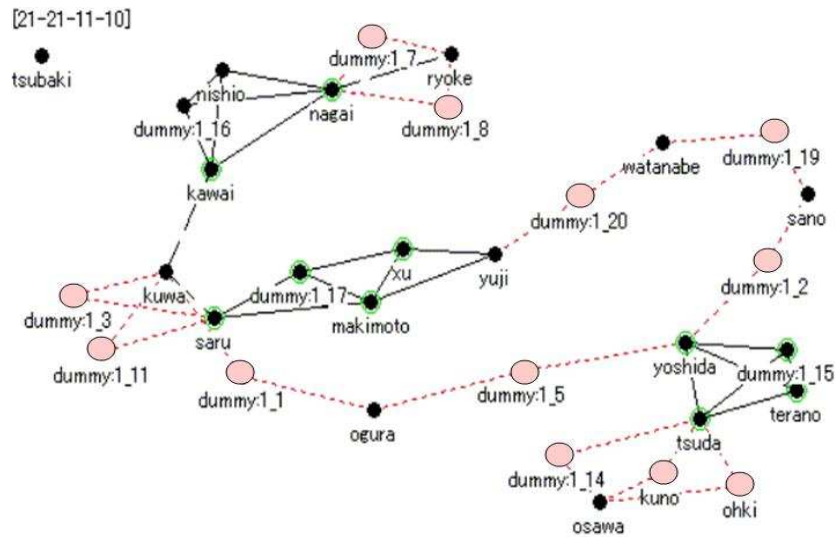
[21-21-11-10]

tsubaki

dummy:1_7
ryoke
nishio
nagai
dummy:1_16
dummy:1_8
kawai

watanabe
dummy:1_19
dummy:1_20
sano

kuwa
xu
yuji
dummy:1_17
makimoto
dummy:1_3
saru
dummy:1_11
dummy:1_2

dummy:1_1
dummy:1_5
yoshida
dummy:1_15
terano
ogura
tsuda
dummy:1_14
kuno
ohki
osawa